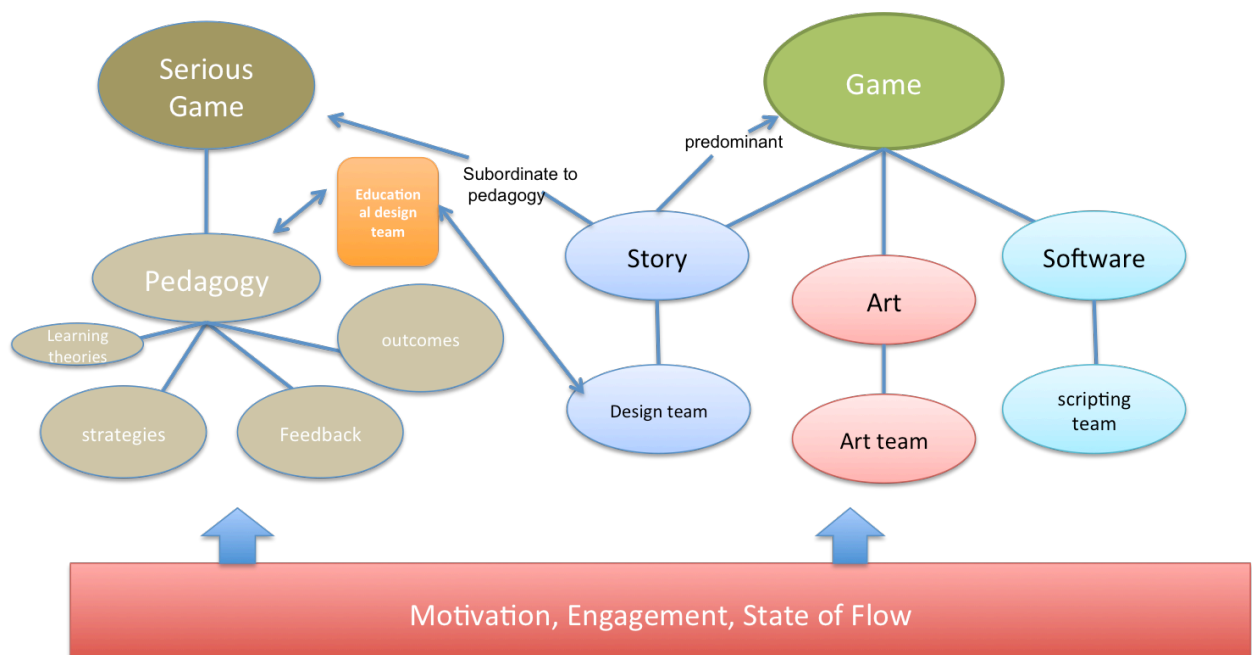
Serious Game

Game

predominant

Subordinate to pedagogy

Education al design team

Pedagogy

Story

Art

Software

Learning theories

outcomes

strategies

Feedback

Design team

Art team

scripting team

Motivation, Engagement, State of Flow